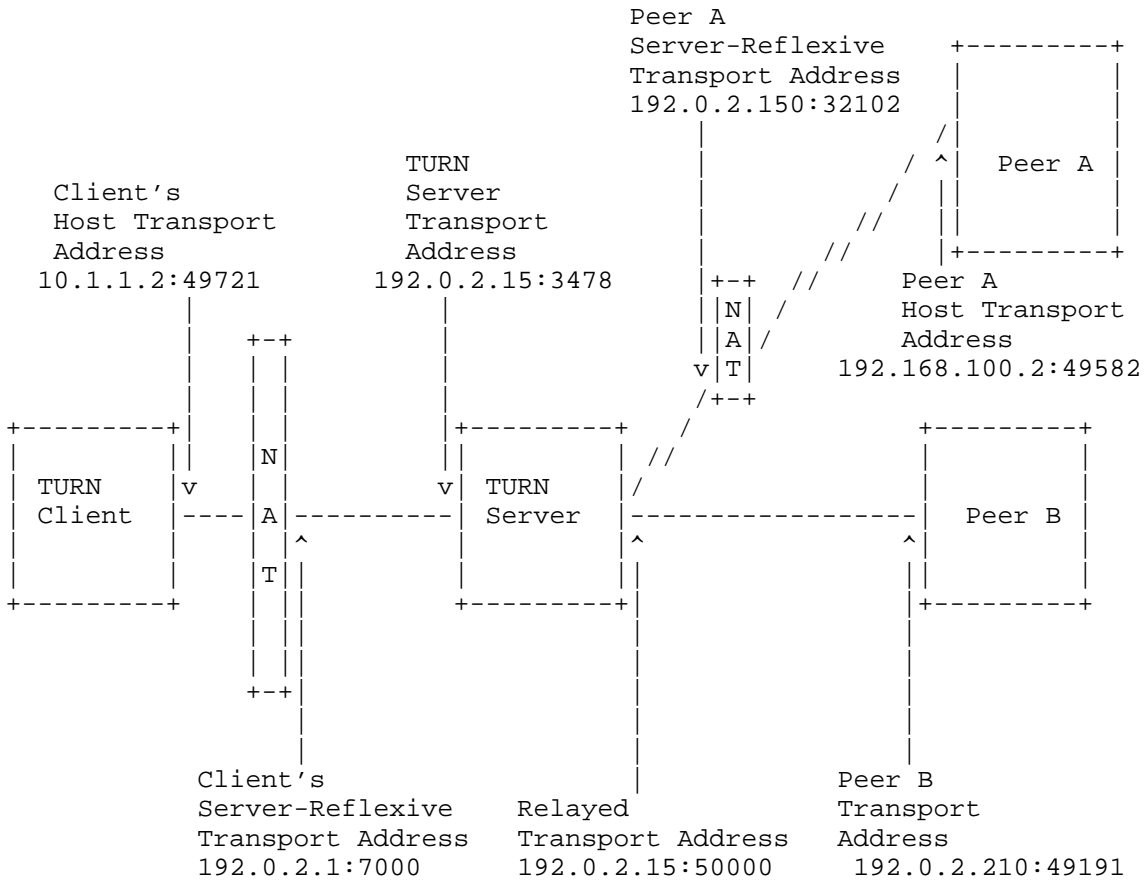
Peer A
Server-Reflexive
Transport Address
192.0.2.150:32102

Peer A

TURN
Server
Transport
Address
192.0.2.15:3478

Client's
Host Transport
Address
10.1.1.2:49721

Peer A
Host Transport
Address
192.168.100.2:49582

NAT

NAT

TURN
Client

TURN
Server

Peer B

Client's
Server-Reflexive
Transport Address
192.0.2.1:7000

Relayed
Transport Address
192.0.2.15:50000

Peer B
Transport
Address
192.0.2.210:49191